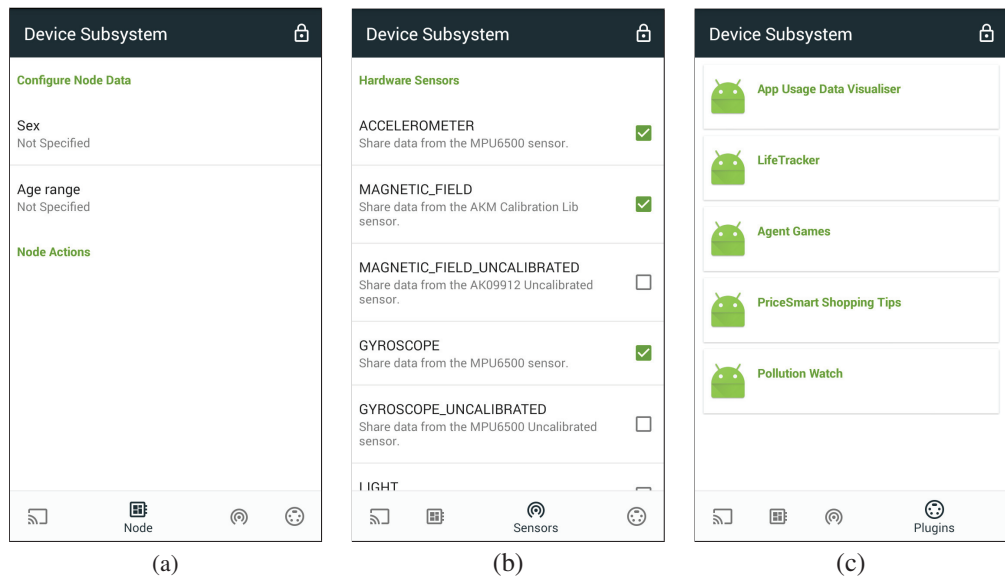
Device Subsystem

Configure Node Data

Sex
Not Specified

Age range
Not Specified

Node Actions

Node

(a)

Device Subsystem

Hardware Sensors

ACCELEROMETER
Share data from the MPU6500 sensor.

MAGNETIC_FIELD
Share data from the AKM Calibration Lib sensor.

MAGNETIC_FIELD_UNCALIBRATED
Share data from the AK09912 Uncalibrated sensor.

GYROSCOPE
Share data from the MPU6500 sensor.

GYROSCOPE_UNCALIBRATED
Share data from the MPU6500 Uncalibrated sensor.

LIGHT

Sensors

(b)

Device Subsystem

App Usage Data Visualiser

LifeTracker

Agent Games

PriceSmart Shopping Tips

Pollution Watch

Plugins

(c)